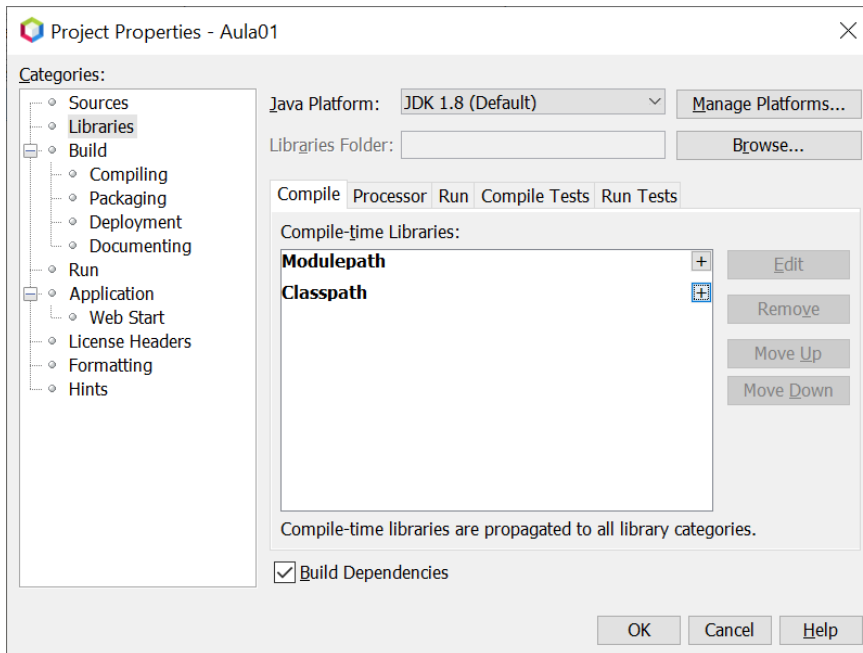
Project Properties - Aula01

Categories:

Sources
Libraries
Build
Compiling
Packaging
Deployment
Documenting
Run
Application
Web Start
License Headers
Formatting
Hints

Java Platform: JDK 1.8 (Default)
Manage Platforms...
Libraries Folder:
Browse...

Compile | Processor | Run | Compile Tests | Run Tests

Compile-time Libraries:
Modulepath +
Classpath +

Edit
Remove
Move Up
Move Down

Compile-time libraries are propagated to all library categories.

Build Dependencies

OK
Cancel
Help